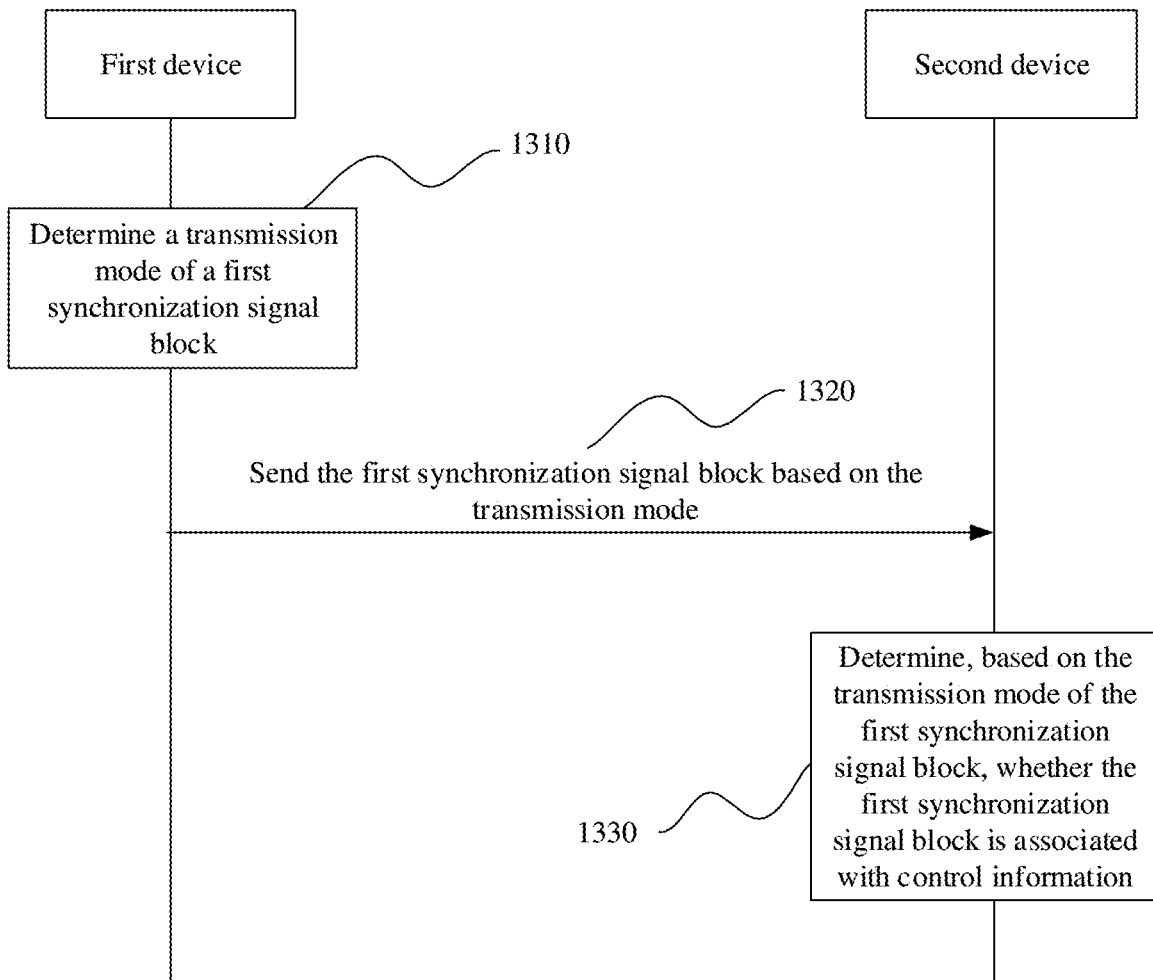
First device

Second device

1310

Determine a transmission mode of a first synchronization signal block

1320

Send the first synchronization signal block based on the transmission mode

Determine, based on the transmission mode of the first synchronization signal block, whether the first synchronization signal block is associated with control information

1330